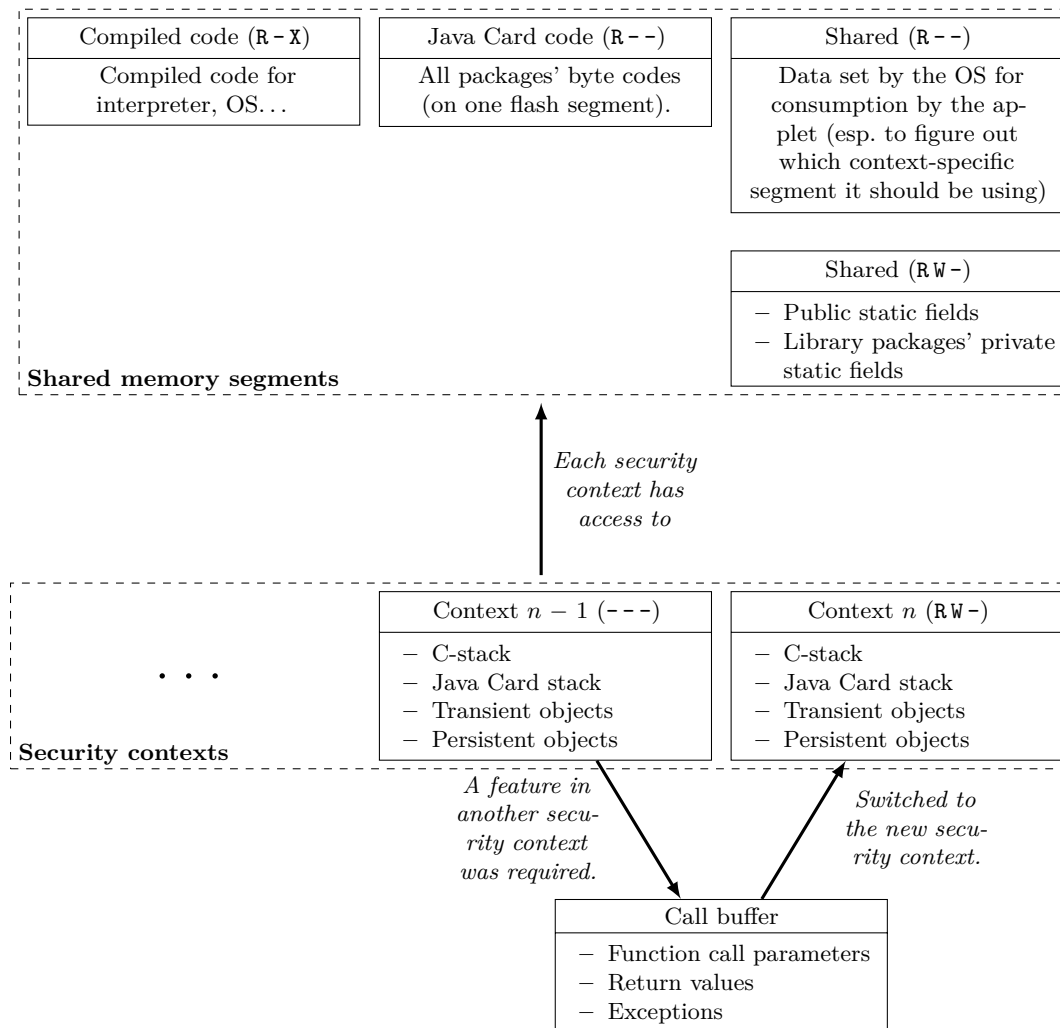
Compiled code (R - X)

Compiled code for interpreter, OS…

Java Card code (R - -)

All packages' byte codes (on one flash segment).

Shared (R - -)

Data set by the OS for consumption by the applet (esp. to figure out which context-specific segment it should be using)

Shared (R W -)

– Public static fields
– Library packages' private static fields

Shared memory segments

Each security context has access to

…

Context $n-1$ (- - -)

– C-stack
– Java Card stack
– Transient objects
– Persistent objects

Context $n$ (R W -)

– C-stack
– Java Card stack
– Transient objects
– Persistent objects

Security contexts

A feature in another security context was required.

Switched to the new security context.

Call buffer

– Function call parameters
– Return values
– Exceptions